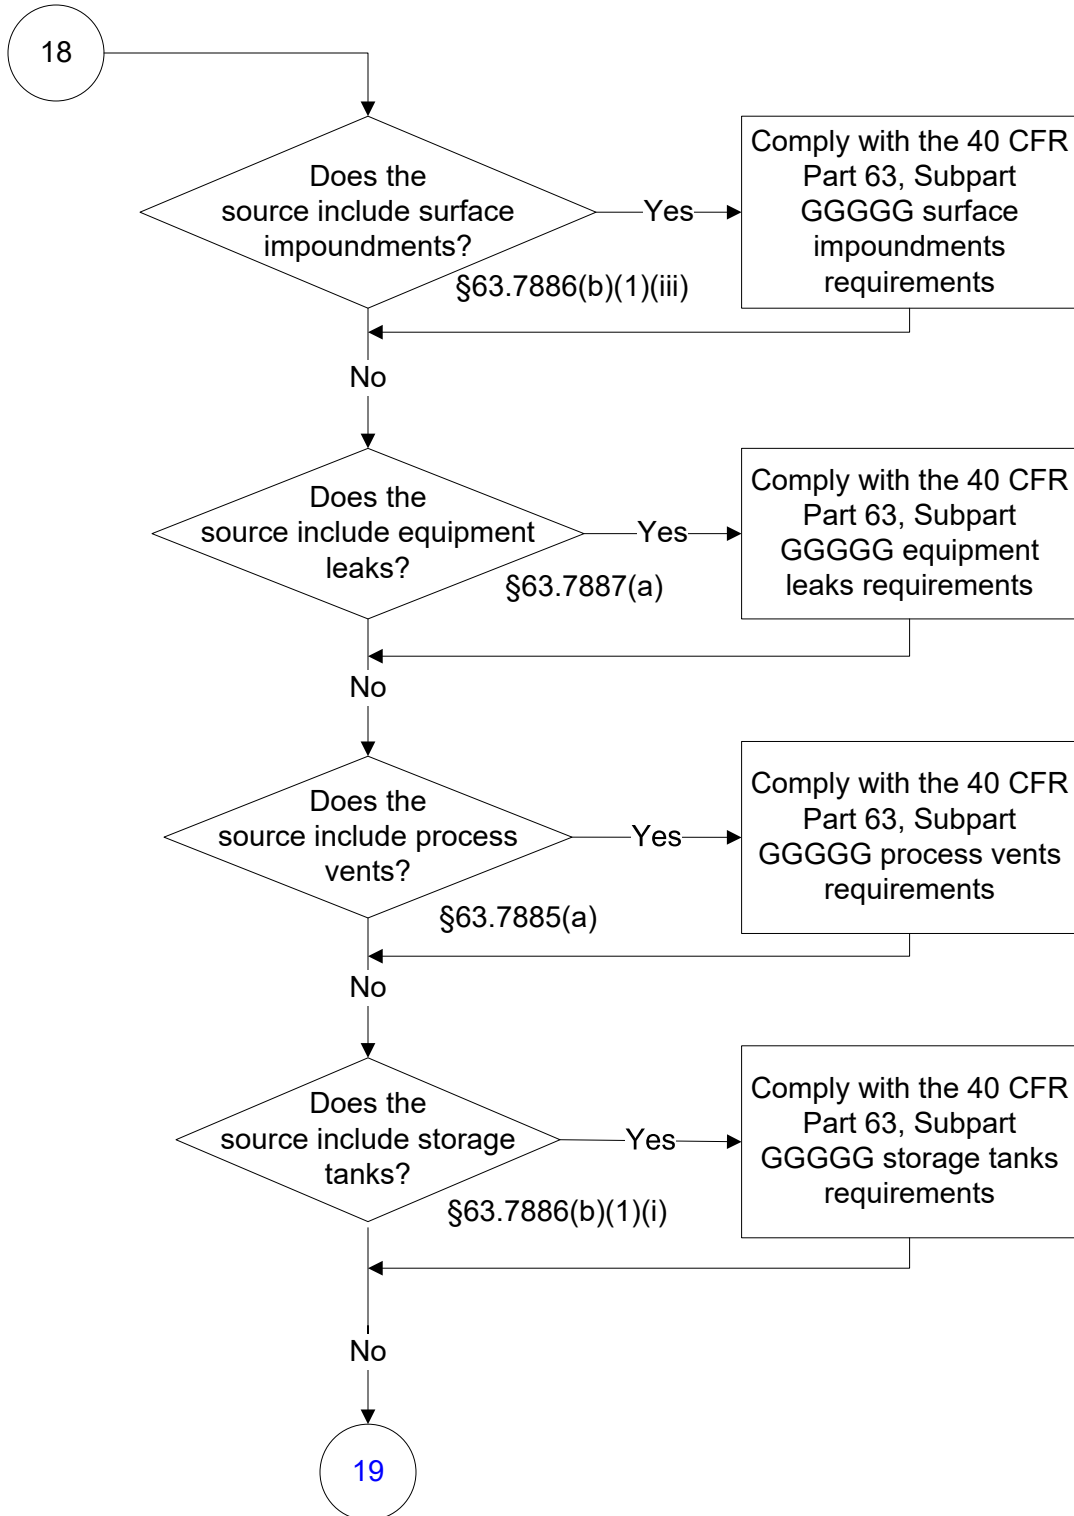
18

Does the source include surface impoundments?

§63.7886(b)(1)(iii)

Yes

Comply with the 40 CFR Part 63, Subpart GGGGG surface impoundments requirements

No

Does the source include equipment leaks?

§63.7887(a)

Yes

Comply with the 40 CFR Part 63, Subpart GGGGG equipment leaks requirements

No

Does the source include process vents?

§63.7885(a)

Yes

Comply with the 40 CFR Part 63, Subpart GGGGG process vents requirements

No

Does the source include storage tanks?

§63.7886(b)(1)(i)

Yes

Comply with the 40 CFR Part 63, Subpart GGGGG storage tanks requirements

No

19